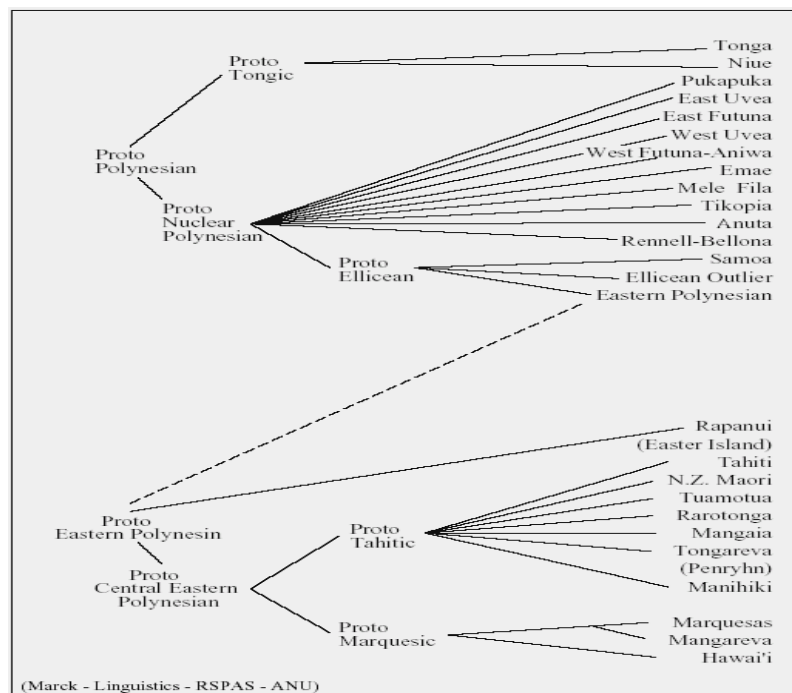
Proto Tongic

Tonga
Niue

Proto Polynesian

Proto Nuclear Polynesian

Pukapuka
East Uvea
East Futuna
West Uvea
West Futuna-Aniwa
Emae
Mele Fila
Tikopia
Anuta
Rennell-Bellona

Proto Ellicean

Samoa
Ellicean Outlier
Eastern Polynesian

Rapanui (Easter Island)

Proto Eastern Polynesin

Proto Central Eastern Polynesian

Proto Tahitic

Tahiti
N.Z. Maori
Tuamotua
Rarotonga
Mangaia
Tongareva (Penryhn)
Manihiki

Proto Marquesic

Marquesas
Mangareva
Hawai'i

(Marck - Linguistics - RSPAS - ANU)